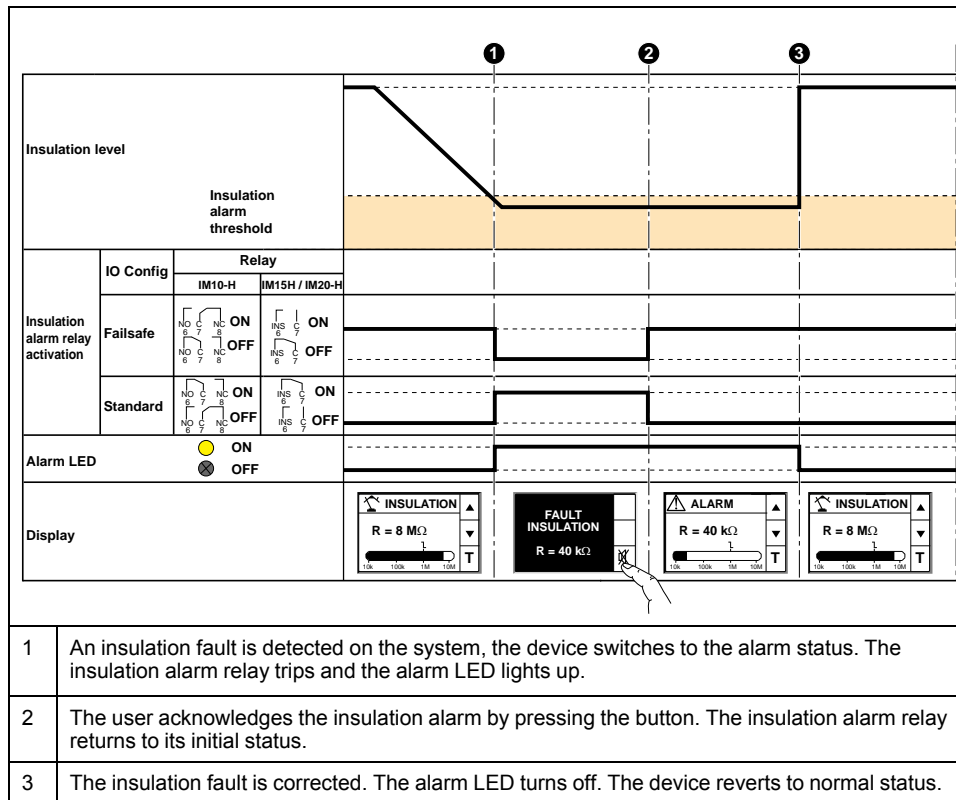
1 2 3

Insulation level

Insulation alarm threshold

| | IO Config | Relay | |
|---|---|---|---|
| | | IM10-H | IM15H / IM20-H |
| Insulation alarm relay activation | Failsafe | NO 6 C 7 NC 8 ON / NO 6 C 7 NC 8 OFF | INS 6 C 7 ON / INS 6 C 7 OFF |
| | Standard | NO 6 C 7 NC 8 ON / NO 6 C 7 NC 8 OFF | INS 6 C 7 ON / INS 6 C 7 OFF |

Alarm LED ON OFF

Display

INSULATION R = 8 MΩ 10k 100k 1M 10M T

FAULT INSULATION R = 40 kΩ

ALARM R = 40 kΩ 10k 100k 1M 10M T

INSULATION R = 8 MΩ 10k 100k 1M 10M T

| | |
|---|---|
| 1 | An insulation fault is detected on the system, the device switches to the alarm status. The insulation alarm relay trips and the alarm LED lights up. |
| 2 | The user acknowledges the insulation alarm by pressing the button. The insulation alarm relay returns to its initial status. |
| 3 | The insulation fault is corrected. The alarm LED turns off. The device reverts to normal status. |